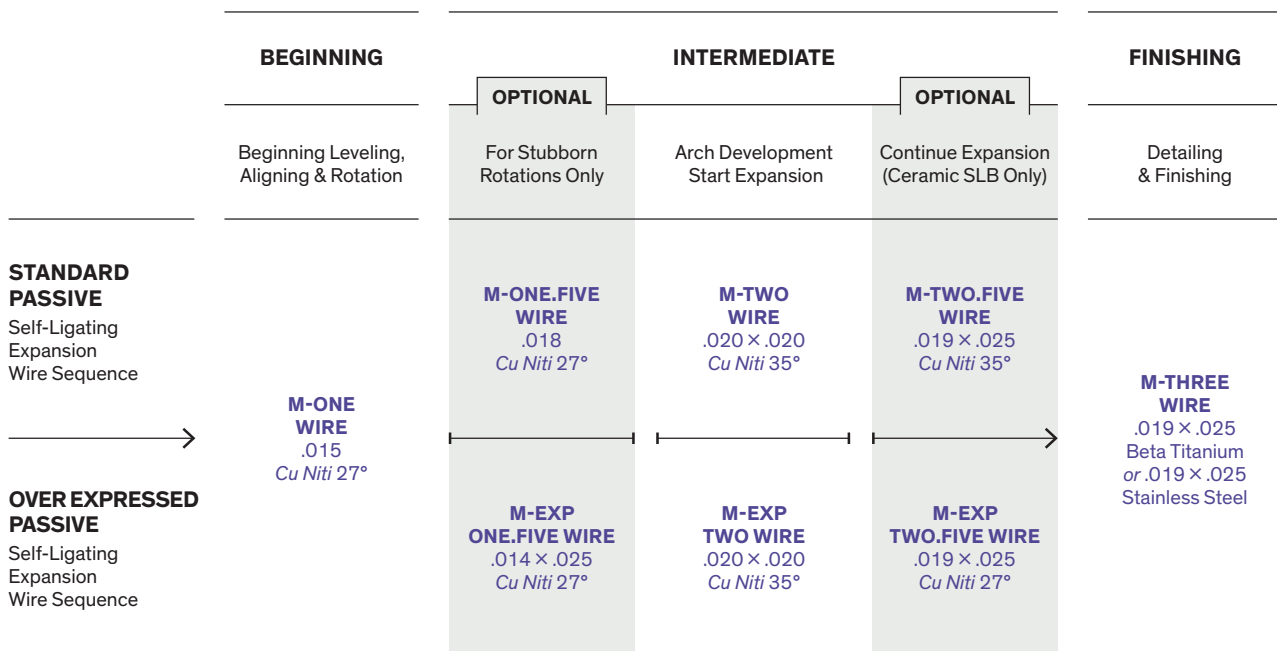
| | BEGINNING | INTERMEDIATE OPTIONAL | INTERMEDIATE | INTERMEDIATE OPTIONAL | FINISHING |
|---|---|---|---|---|---|
| | Beginning Leveling, Aligning & Rotation | For Stubborn Rotations Only | Arch Development Start Expansion | Continue Expansion (Ceramic SLB Only) | Detailing & Finishing |
| **STANDARD PASSIVE** Self-Ligating Expansion Wire Sequence | M-ONE WIRE .015 *Cu Niti* 27° | M-ONE.FIVE WIRE .018 *Cu Niti* 27° | M-TWO WIRE .020 × .020 *Cu Niti* 35° | M-TWO.FIVE WIRE .019 × .025 *Cu Niti* 35° | M-THREE WIRE .019 × .025 Beta Titanium *or* .019 × .025 Stainless Steel |
| **OVER EXPRESSED PASSIVE** Self-Ligating Expansion Wire Sequence | | M-EXP ONE.FIVE WIRE .014 × .025 *Cu Niti* 27° | M-EXP TWO WIRE .020 × .020 *Cu Niti* 35° | M-EXP TWO.FIVE WIRE .019 × .025 *Cu Niti* 27° | |